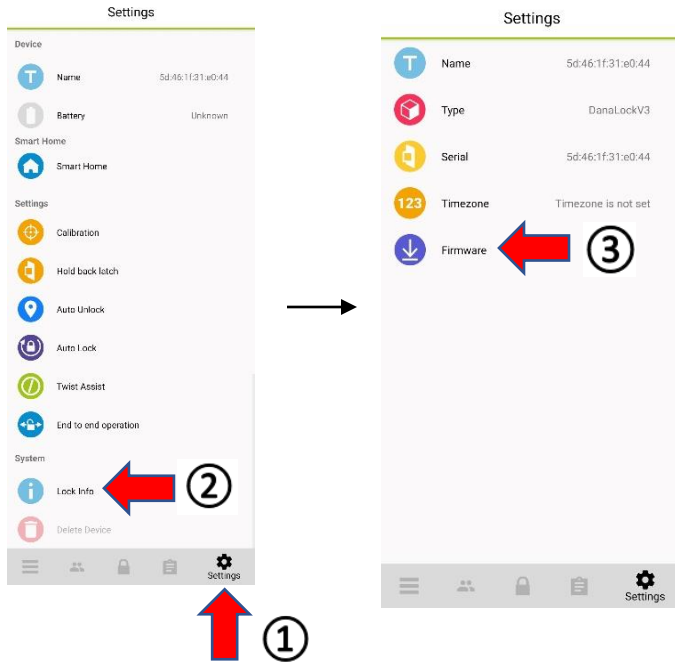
Settings

Device

T Name 5d:46:1f:31:e0:44

Battery Unknown

Smart Home

Smart Home

Settings

Calibration

Hold back latch

Auto Unlock

Auto Lock

Twist Assist

End to end operation

System

Lock Info

②

Delete Device

Settings

①

Settings

T Name 5d:46:1f:31:e0:44

Type DanaLockV3

Serial 5d:46:1f:31:e0:44

123 Timezone Timezone is not set

Firmware

③

Settings